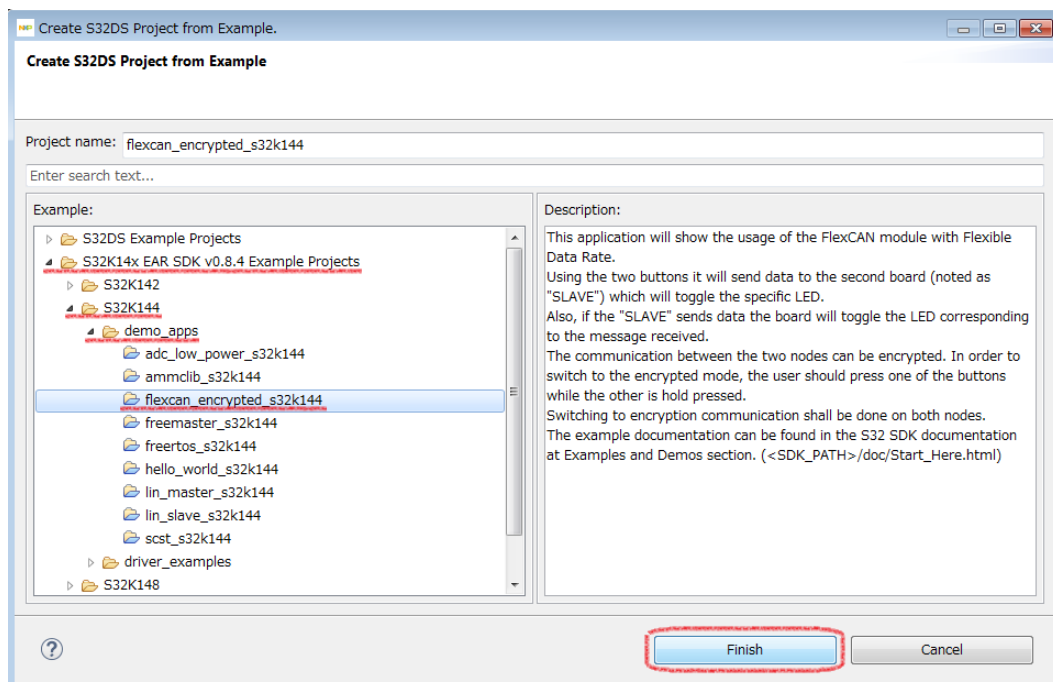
Create S32DS Project from Example.

Create S32DS Project from Example

Project name: flexcan_encrypted_s32k144

Enter search text...

Example:

S32DS Example Projects
S32K14x EAR SDK v0.8.4 Example Projects
S32K142
S32K144
demo_apps
adc_low_power_s32k144
ammclib_s32k144
flexcan_encrypted_s32k144
freemaster_s32k144
freertos_s32k144
hello_world_s32k144
lin_master_s32k144
lin_slave_s32k144
scst_s32k144
driver_examples
S32K148

Description:

This application will show the usage of the FlexCAN module with Flexible Data Rate.
Using the two buttons it will send data to the second board (noted as "SLAVE") which will toggle the specific LED.
Also, if the "SLAVE" sends data the board will toggle the LED corresponding to the message received.
The communication between the two nodes can be encrypted. In order to switch to the encrypted mode, the user should press one of the buttons while the other is hold pressed.
Switching to encryption communication shall be done on both nodes.
The example documentation can be found in the S32 SDK documentation at Examples and Demos section. (<SDK_PATH>/doc/Start_Here.html)

?

Finish

Cancel